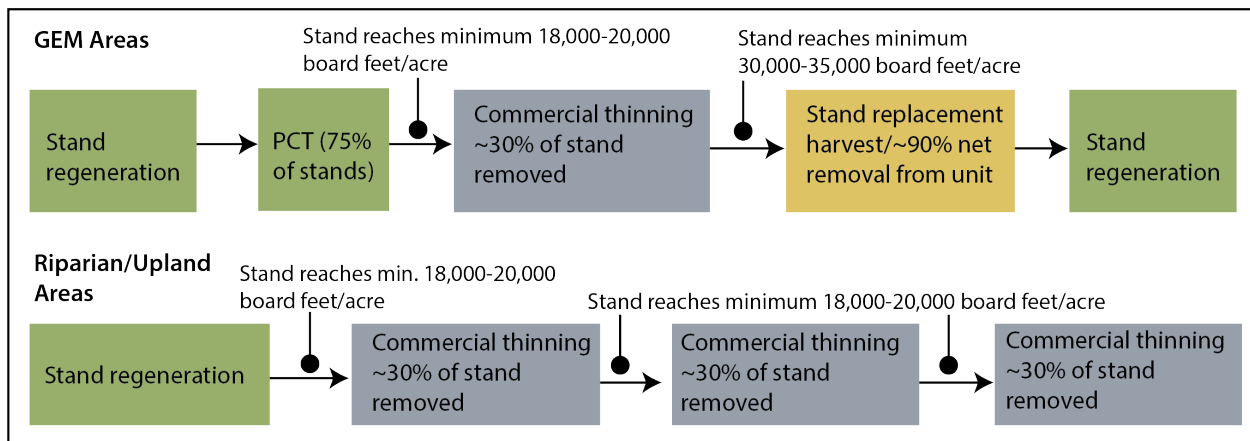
GEM Areas

Stand reaches minimum 18,000-20,000 board feet/acre

Stand reaches minimum 30,000-35,000 board feet/acre

Stand regeneration

PCT (75% of stands)

Commercial thinning ~30% of stand removed

Stand replacement harvest/~90% net removal from unit

Stand regeneration

Riparian/Upland Areas

Stand reaches min. 18,000-20,000 board feet/acre

Stand reaches minimum 18,000-20,000 board feet/acre

Stand regeneration

Commercial thinning ~30% of stand removed

Commercial thinning ~30% of stand removed

Commercial thinning ~30% of stand removed